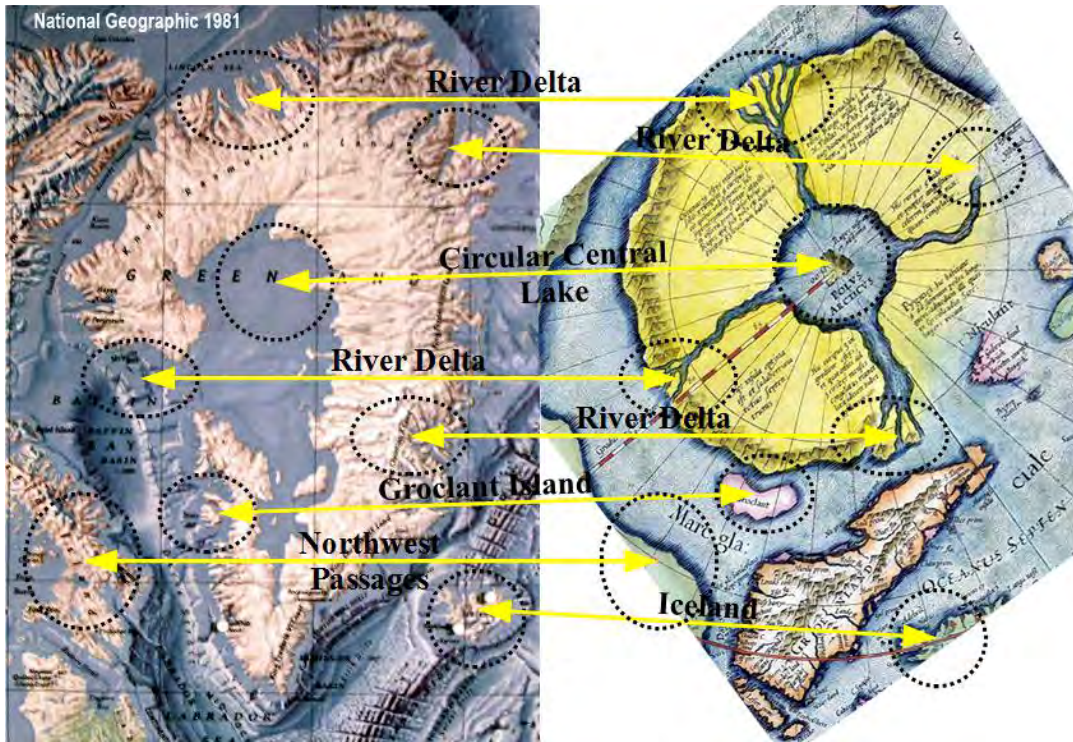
National Geographic 1981

River Delta

River Delta

Circular Central Lake

River Delta

River Delta

Groclant Island

Northwest Passages

Iceland

GREEN

POLUS ARCTICUS

Groclant

Mare gla

OCEANUS SEPTEN

BAFFIN BAY BASIN

LABRADOR